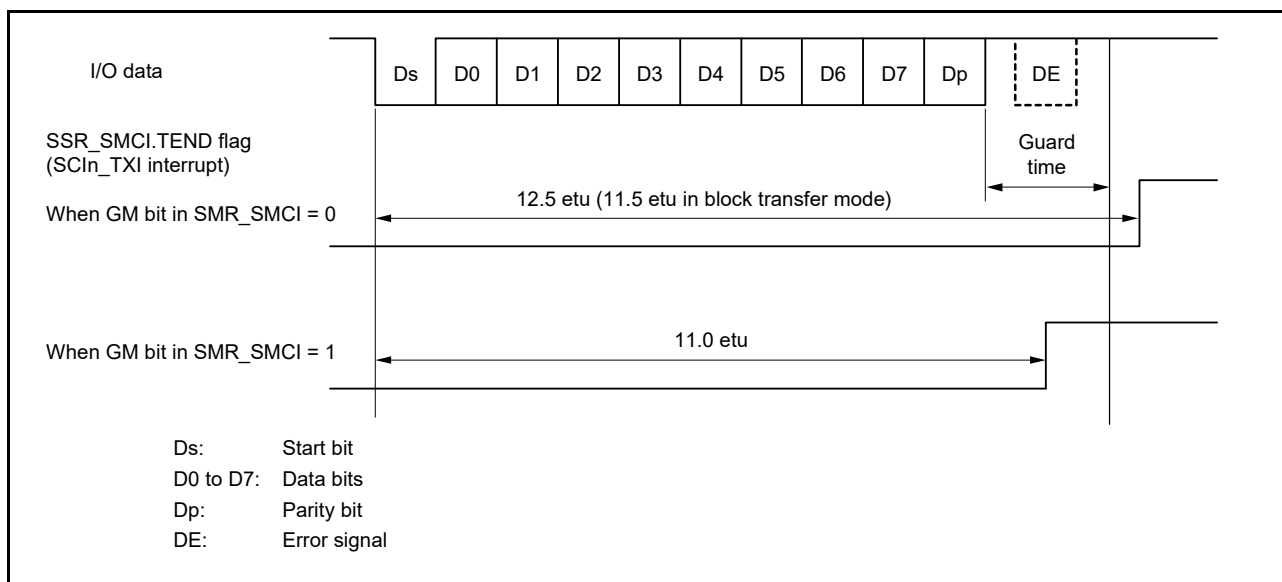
I/O data

Ds D0 D1 D2 D3 D4 D5 D6 D7 Dp DE

SSR_SMCI.TEND flag
(SCIn_TXI interrupt)

Guard time

12.5 etu (11.5 etu in block transfer mode)

When GM bit in SMR_SMCI = 0

11.0 etu

When GM bit in SMR_SMCI = 1

Ds: Start bit
D0 to D7: Data bits
Dp: Parity bit
DE: Error signal